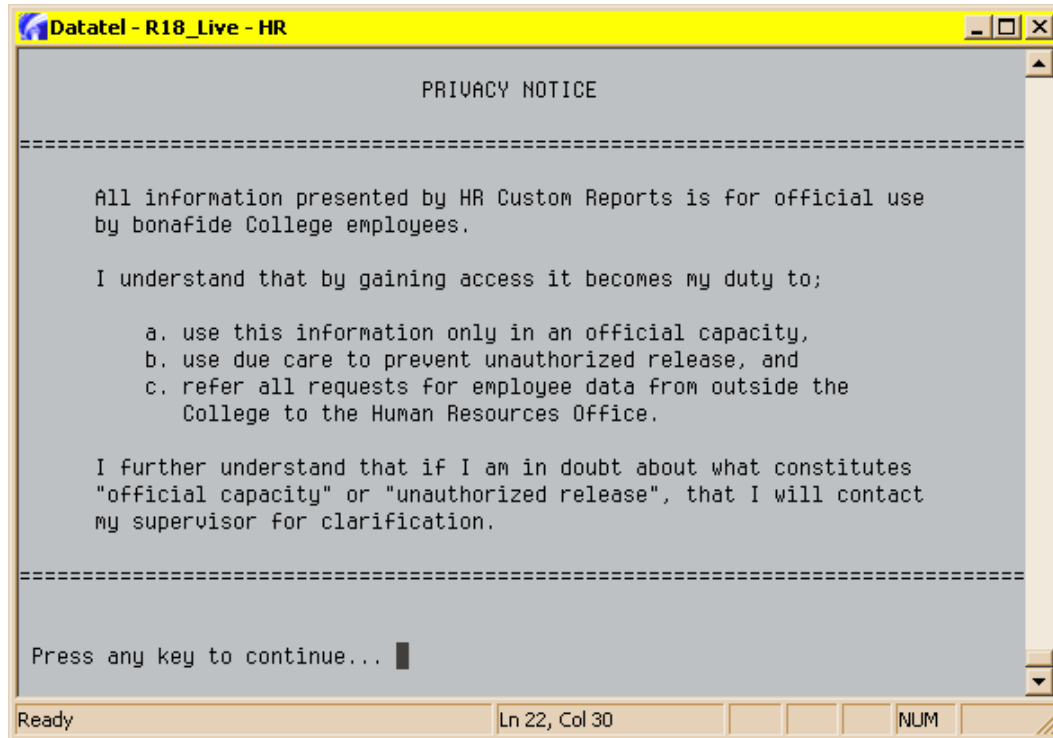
Datatel - R18_Live - HR

PRIVACY NOTICE

================================================================================

All information presented by HR Custom Reports is for official use by bonafide College employees.

I understand that by gaining access it becomes my duty to;

a. use this information only in an official capacity,
b. use due care to prevent unauthorized release, and
c. refer all requests for employee data from outside the College to the Human Resources Office.

I further understand that if I am in doubt about what constitutes "official capacity" or "unauthorized release", that I will contact my supervisor for clarification.

================================================================================

Press any key to continue...

Ready | Ln 22, Col 30 | NUM